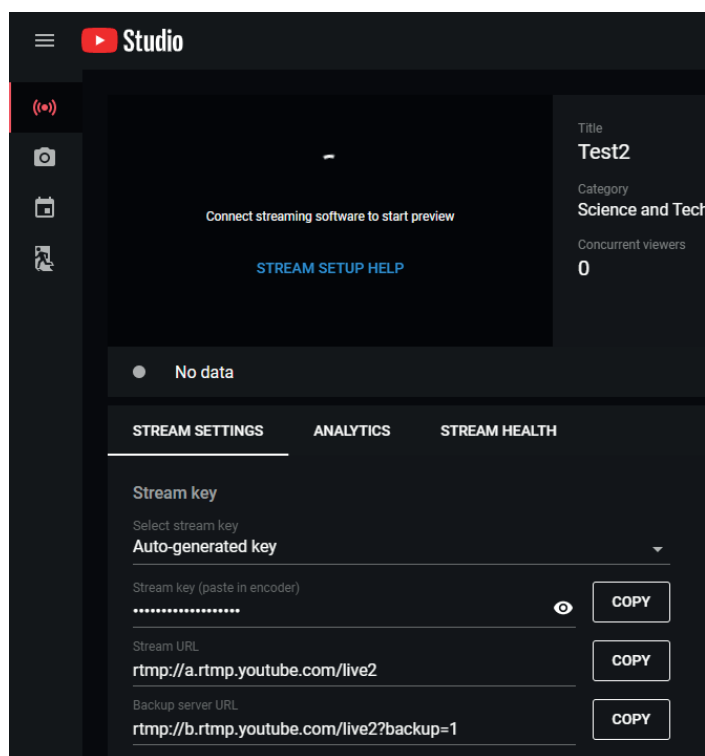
Studio

Connect streaming software to start preview

STREAM SETUP HELP

Title
Test2

Category
Science and Tech

Concurrent viewers
0

No data

STREAM SETTINGS ANALYTICS STREAM HEALTH

Stream key

Select stream key
Auto-generated key

Stream key (paste in encoder)
••••••••••••••••••••
COPY

Stream URL
rtmp://a.rtmp.youtube.com/live2
COPY

Backup server URL
rtmp://b.rtmp.youtube.com/live2?backup=1
COPY